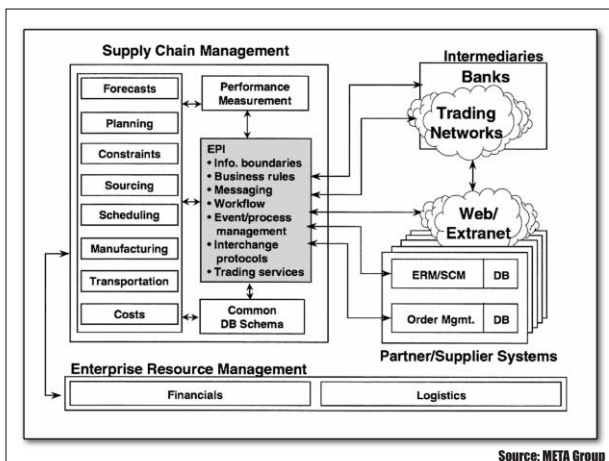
Supply Chain Management

Forecasts

Planning

Constraints

Sourcing

Scheduling

Manufacturing

Transportation

Costs

Performance Measurement

EPI
• Info. boundaries
• Business rules
• Messaging
• Workflow
• Event/process management
• Interchange protocols
• Trading services

Common DB Schema

Intermediaries

Banks

Trading Networks

Web/ Extranet

ERM/SCM

DB

Order Mgmt.

DB

Partner/Supplier Systems

Enterprise Resource Management

Financials

Logistics

Source: META Group